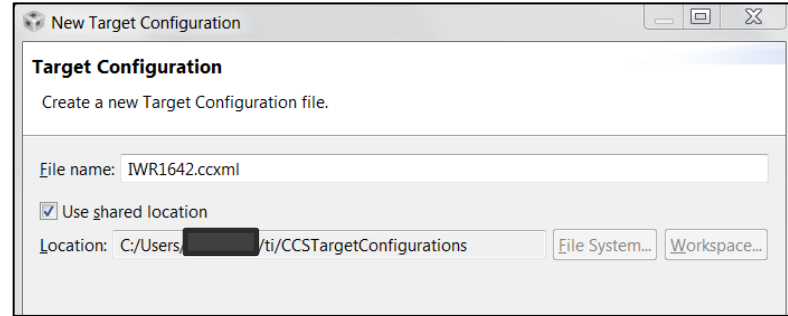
New Target Configuration

Target Configuration

Create a new Target Configuration file.

File name: IWR1642.ccxml

Use shared location

Location: C:/Users/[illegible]/ti/CCSTargetConfigurations

File System...

Workspace...